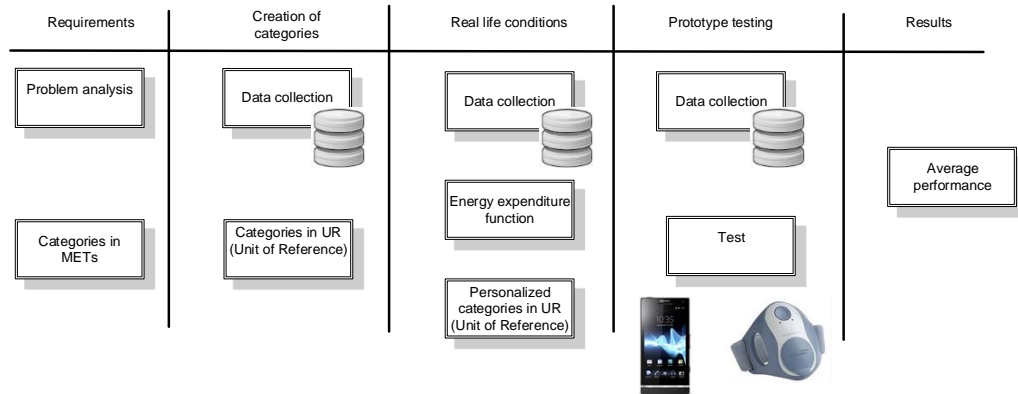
Requirements

Creation of categories

Real life conditions

Prototype testing

Results

Problem analysis

Data collection

Data collection

Data collection

Average performance

Energy expenditure function

Categories in METs

Categories in UR (Unit of Reference)

Test

Personalized categories in UR (Unit of Reference)

10:35